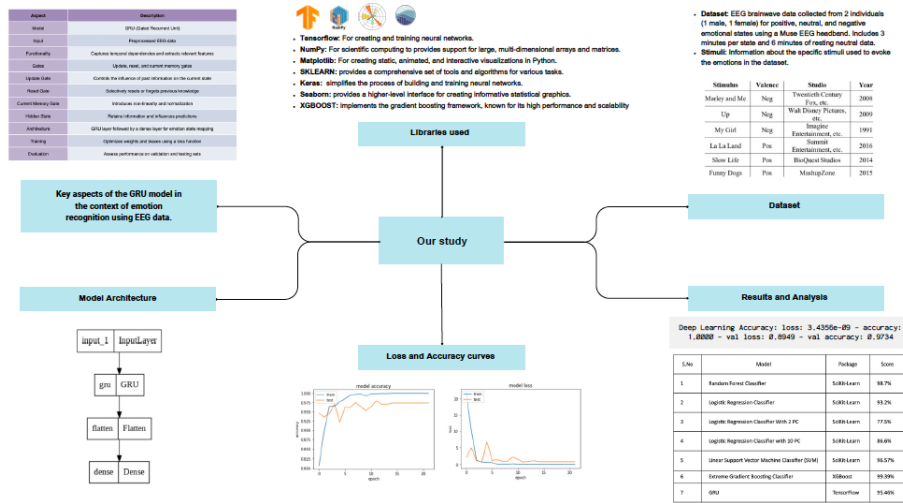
| Aspect | Description |
|---|---|
| Model | GRU (Gated Recurrent Unit) |
| Input | Preprocessed EEG data |
| Functionality | Captures temporal dependencies and extracts relevant features |
| Gates | Update, reset, and current memory gates |
| Update Gate | Controls the influence of past information on the current state |
| Reset Gate | Selectively resets or forgets previous knowledge |
| Current Memory Gate | Introduces non-linearity and normalization |
| Hidden State | Retains information and influences predictions |
| Architecture | GRU layer followed by a dense layer for emotion state mapping |
| Training | Optimizes weights and biases using a loss function |
| Evaluation | Assess performance on validation and testing sets |

NumPy

Tensorflow: For creating and training neural networks.
NumPy: For scientific computing to provides support for large, multi-dimensional arrays and matrices.
Matplotlib: For creating static, animated, and interactive visualizations in Python.
SKLEARN: provides a comprehensive set of tools and algorithms for various tasks.
Keras: simplifies the process of building and training neural networks.
Seaborn: provides a higher-level interface for creating informative statistical graphics.
XGBOOST: implements the gradient boosting framework, known for its high performance and scalability

Dataset: EEG brainwave data collected from 2 individuals (1 male, 1 female) for positive, neutral, and negative emotional states using a Muse EEG headband. Includes 3 minutes per state and 6 minutes of resting neutral data.
Stimuli: Information about the specific stimuli used to evoke the emotions in the dataset.

| Stimulus | Valence | Studio | Year |
|---|---|---|---|
| Marley and Me | Neg | Twentieth Century Fox, etc. | 2008 |
| Up | Neg | Walt Disney Pictures, etc. | 2009 |
| My Girl | Neg | Imagine Entertainment, etc. | 1991 |
| La La Land | Pos | Summit Entertainment, etc. | 2016 |
| Slow Life | Pos | BioQuest Studios | 2014 |
| Funny Dogs | Pos | MashupZone | 2015 |

Libraries used

Key aspects of the GRU model in the context of emotion recognition using EEG data.

Our study

Dataset

Model Architecture

Results and Analysis

input_1 | InputLayer
gru | GRU
flatten | Flatten
dense | Dense

Loss and Accuracy curves

model accuracy
train
test
accuracy
epoch

model loss
train
test
loss
epoch

Deep Learning Accuracy: loss: 3.4356e-09 - accuracy: 1.0000 - val loss: 0.0949 - val accuracy: 0.9734

| S.No | Model | Package | Score |
|---|---|---|---|
| 1 | Random Forest Classifier | Scikit-Learn | 98.7% |
| 2 | Logistic Regression Classifier | Scikit-Learn | 93.2% |
| 3 | Logistic Regression Classifier With 2 PC | Scikit-Learn | 77.5% |
| 4 | Logistic Regression Classifier with 10 PC | Scikit-Learn | 86.6% |
| 5 | Linear Support Vector Machine Classifier (SVM) | Scikit-Learn | 96.57% |
| 6 | Extreme Gradient Boosting Classifier | XGBoost | 99.39% |
| 7 | GRU | Tensorflow | 95.46% |